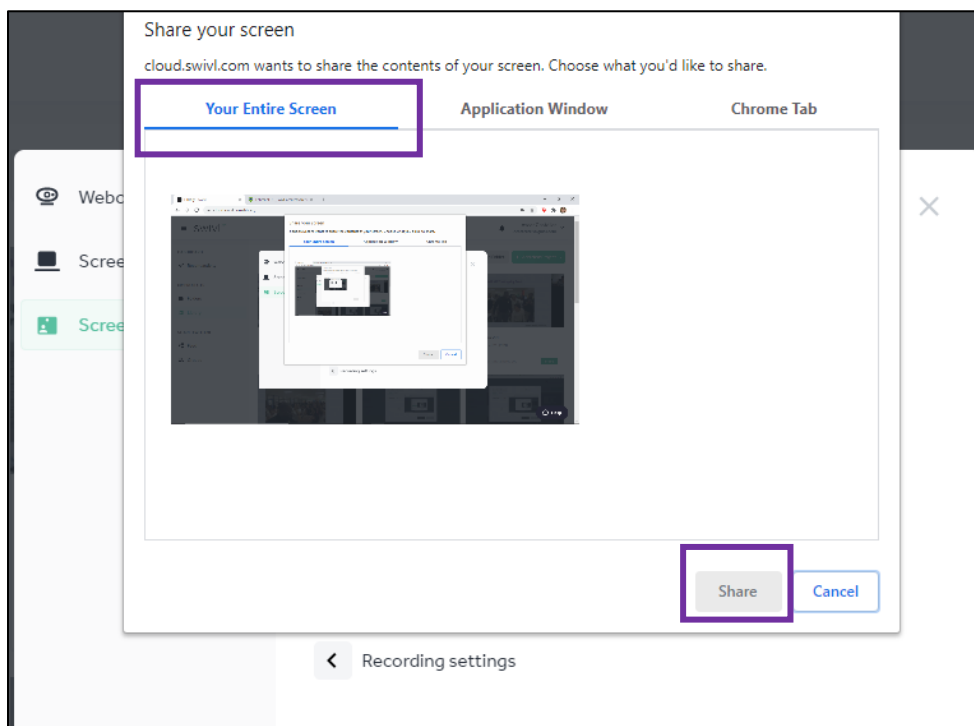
Share your screen

cloud.swivl.com wants to share the contents of your screen. Choose what you'd like to share.

Your Entire Screen

Application Window

Chrome Tab

Webc

Scree

Scree

Share

Cancel

Recording settings